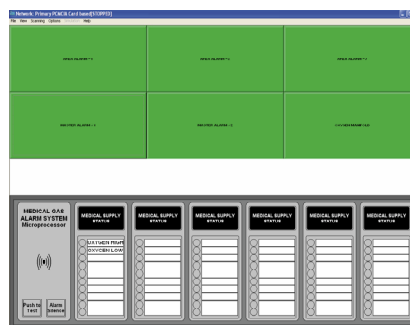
Network: Primary PCMCIA Card Select(STOPPED)
File View Scanning Options Help

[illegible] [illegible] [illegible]
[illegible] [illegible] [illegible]

MEDICAL GAS ALARM SYSTEM Microprocessor

Push to Test
Alarm Silence

MEDICAL SUPPLY STATUS
OXYGEN HIGH
OXYGEN LOW

MEDICAL SUPPLY STATUS

MEDICAL SUPPLY STATUS

MEDICAL SUPPLY STATUS

MEDICAL SUPPLY STATUS

MEDICAL SUPPLY STATUS